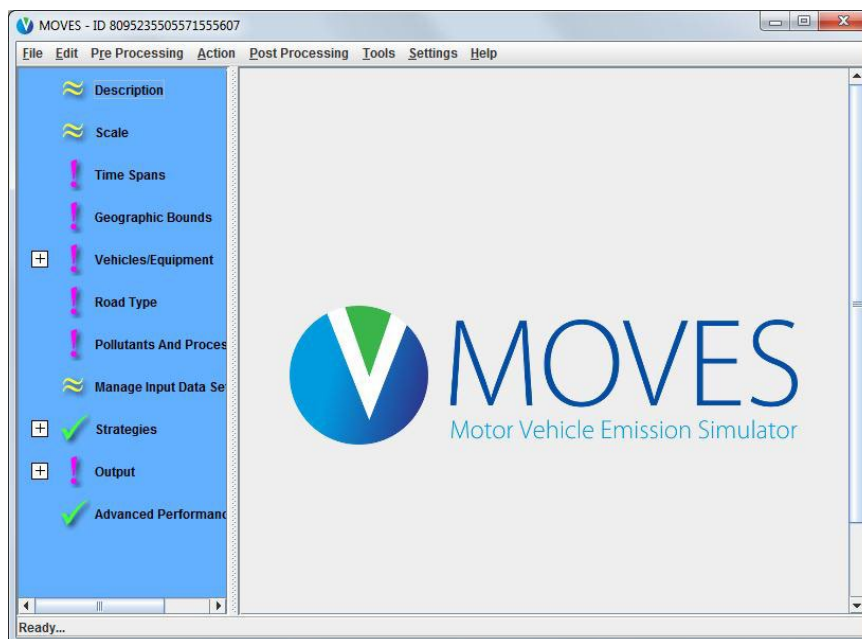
MOVES - ID 8095235505571555607

File Edit Pre Processing Action Post Processing Tools Settings Help

Description

Scale

Time Spans

Geographic Bounds

Vehicles/Equipment

Road Type

Pollutants And Proces

Manage Input Data Se

Strategies

Output

Advanced Performanc

MOVES
Motor Vehicle Emission Simulator

Ready...